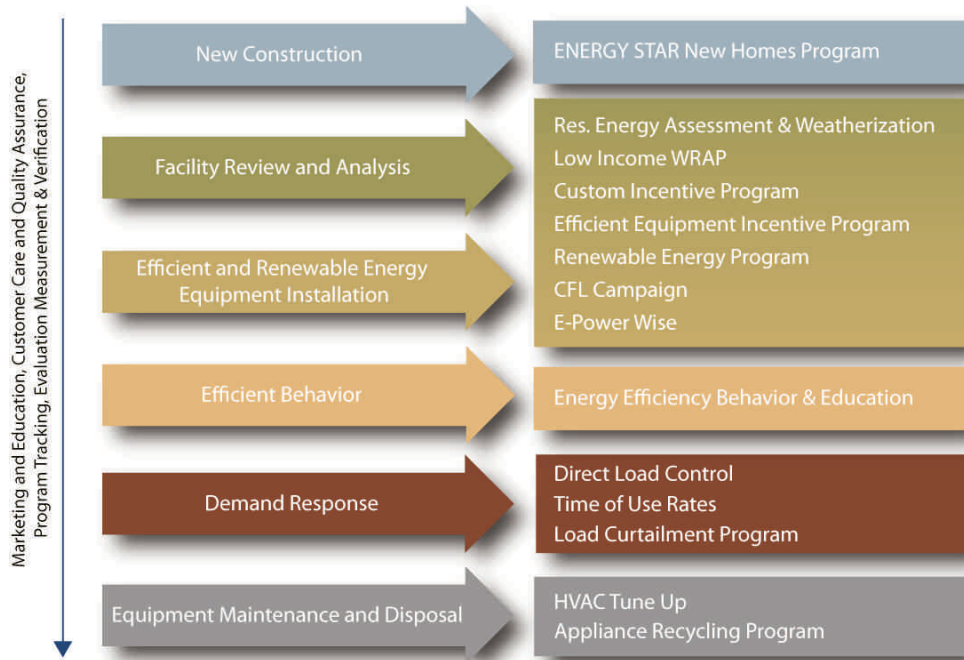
Marketing and Education, Customer Care and Quality Assurance, Program Tracking, Evaluation Measurement & Verification

New Construction

ENERGY STAR New Homes Program

Facility Review and Analysis

Efficient and Renewable Energy Equipment Installation

Res. Energy Assessment & Weatherization
Low Income WRAP
Custom Incentive Program
Efficient Equipment Incentive Program
Renewable Energy Program
CFL Campaign
E-Power Wise

Efficient Behavior

Energy Efficiency Behavior & Education

Demand Response

Direct Load Control
Time of Use Rates
Load Curtailment Program

Equipment Maintenance and Disposal

HVAC Tune Up
Appliance Recycling Program